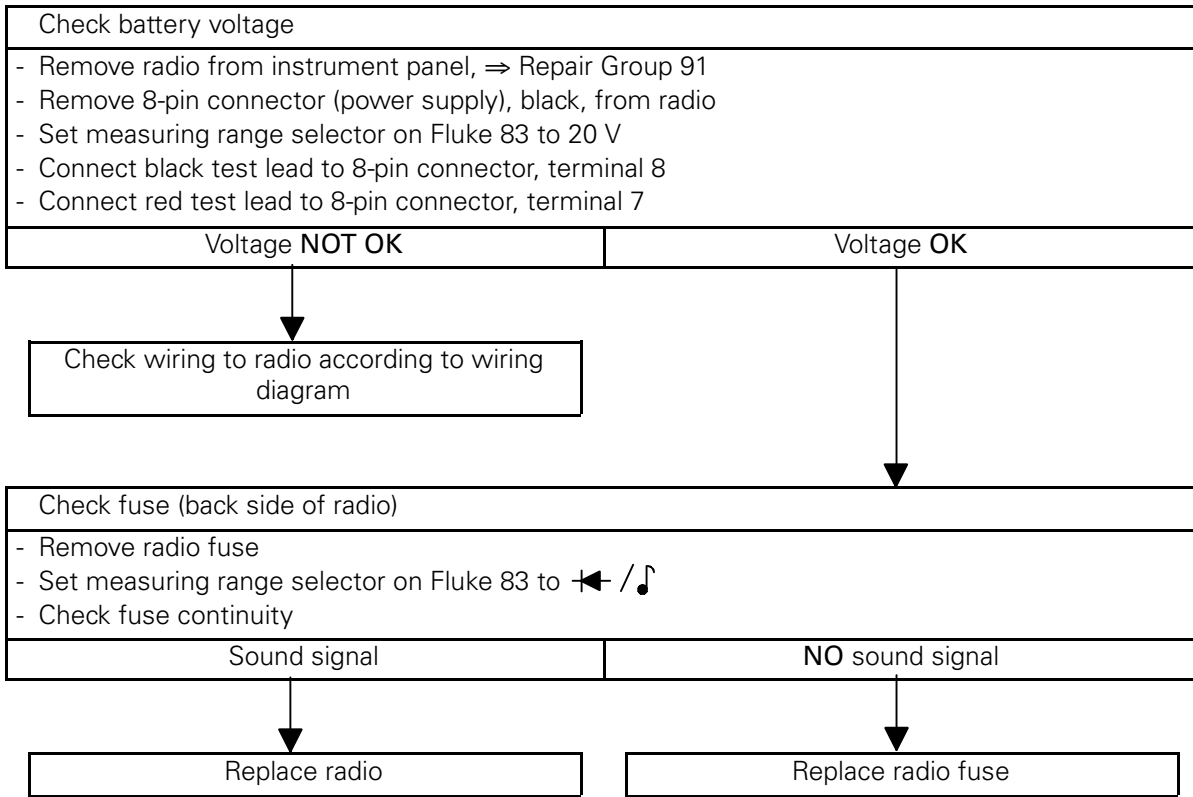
Check battery voltage

- Remove radio from instrument panel, ⇒ Repair Group 91
- Remove 8-pin connector (power supply), black, from radio
- Set measuring range selector on Fluke 83 to 20 V
- Connect black test lead to 8-pin connector, terminal 8
- Connect red test lead to 8-pin connector, terminal 7

Voltage NOT OK

Voltage OK

Check wiring to radio according to wiring diagram

Check fuse (back side of radio)

- Remove radio fuse
- Set measuring range selector on Fluke 83 to ⇥ / ♪
- Check fuse continuity

Sound signal

NO sound signal

Replace radio

Replace radio fuse